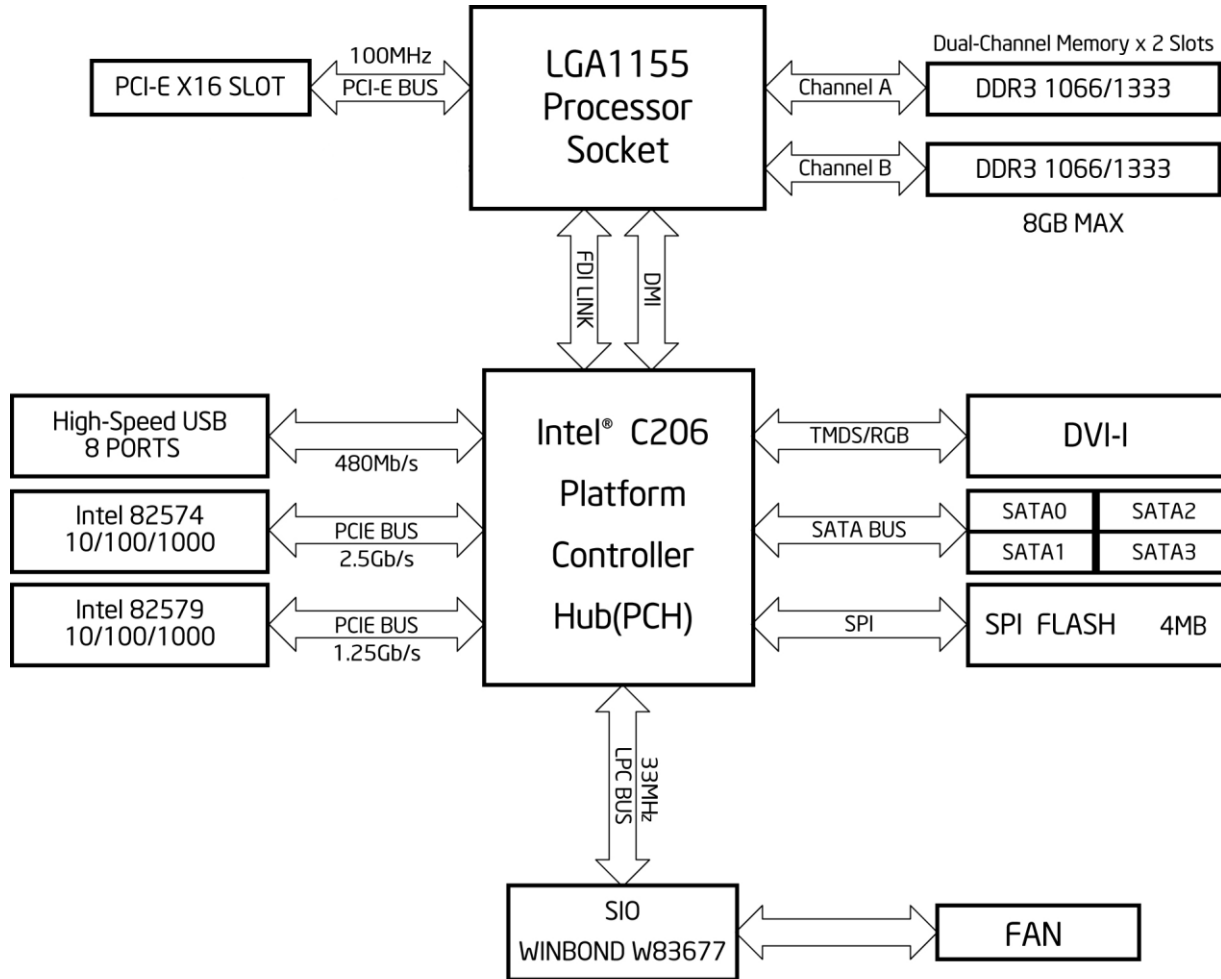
PCI-E X16 SLOT

100MHz
PCI-E BUS

LGA1155
Processor
Socket

Dual-Channel Memory x 2 Slots

Channel A

DDR3 1066/1333

Channel B

DDR3 1066/1333

8GB MAX

FDI LINK

DMI

High-Speed USB
8 PORTS

480Mb/s

Intel 82574
10/100/1000

PCIE BUS
2.5Gb/s

Intel 82579
10/100/1000

PCIE BUS
1.25Gb/s

Intel® C206
Platform
Controller
Hub(PCH)

TMDS/RGB

DVI-I

SATA BUS

| SATA0 | SATA2 |
|---|---|
| SATA1 | SATA3 |

SPI

SPI FLASH 4MB

LPC BUS
33MHz

SIO
WINBOND W83677

FAN